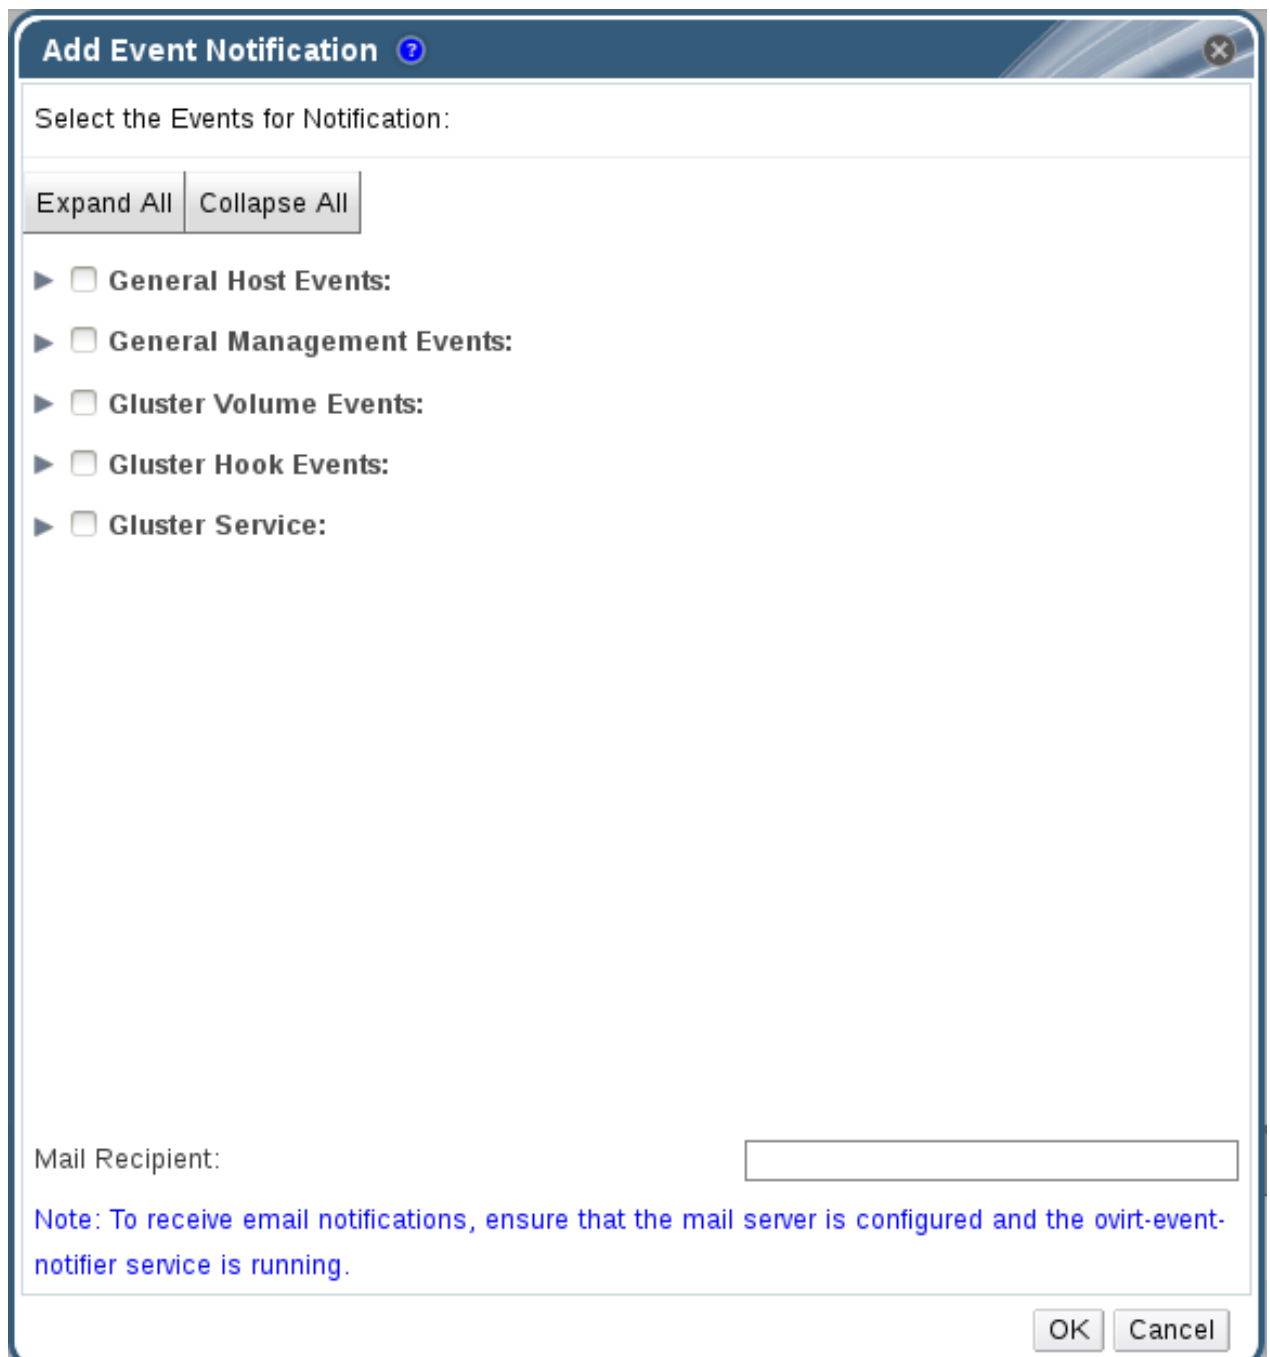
Add Event Notification

Select the Events for Notification:

Expand All Collapse All

General Host Events:

General Management Events:

Gluster Volume Events:

Gluster Hook Events:

Gluster Service:

Mail Recipient:

Note: To receive email notifications, ensure that the mail server is configured and the ovirt-event-notifier service is running.

OK Cancel